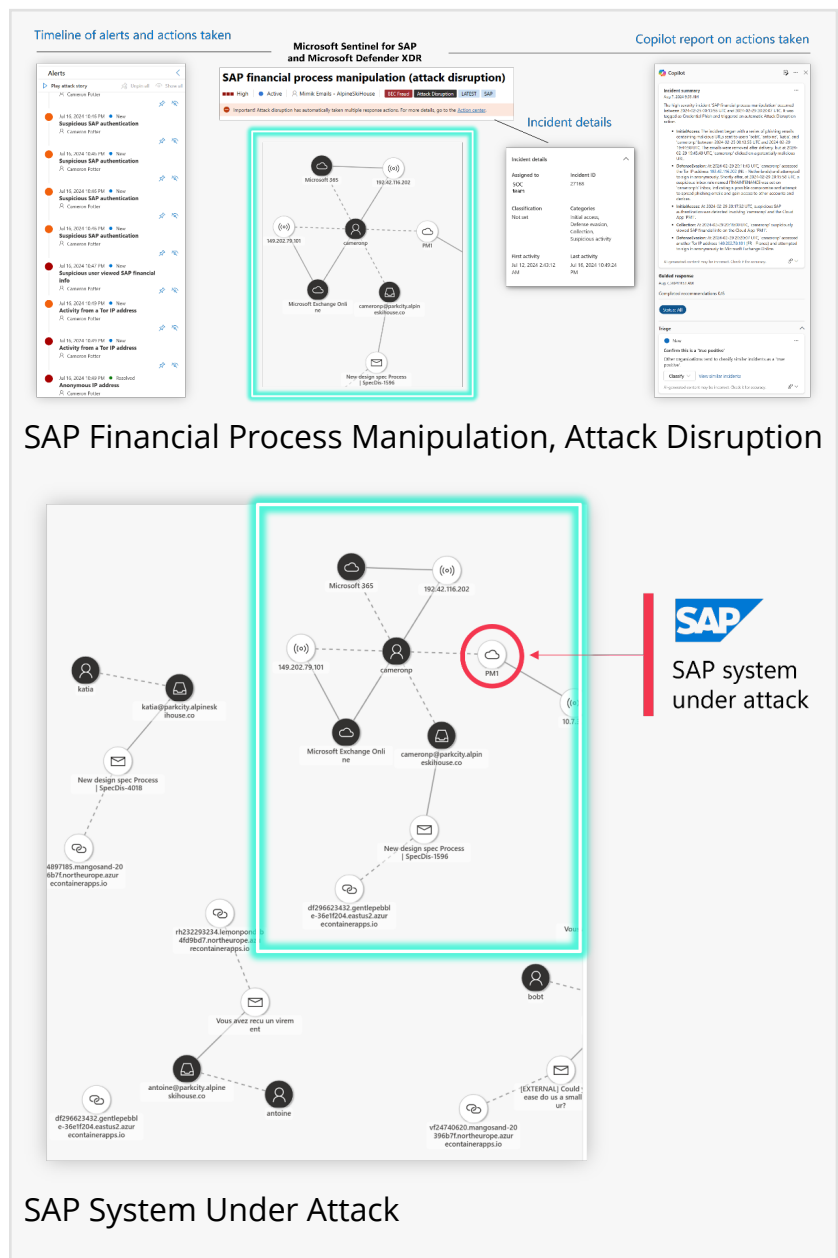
Timeline of alerts and actions taken

Microsoft Sentinel for SAP and Microsoft Defender XDR

Copilot report on actions taken

Alerts

Play attack story

Jul 16, 2024 10:46 PM • New
Suspicious SAP authentication
Cameron Potter

Jul 16, 2024 10:46 PM • New
Suspicious SAP authentication
Cameron Potter

Jul 16, 2024 10:46 PM • New
Suspicious SAP authentication
Cameron Potter

Jul 16, 2024 10:46 PM • New
Suspicious SAP authentication
Cameron Potter

Jul 16, 2024 10:47 PM • New
Suspicious user viewed SAP financial info
Cameron Potter

Jul 16, 2024 10:49 PM • New
Activity from a Tor IP address
Cameron Potter

Jul 16, 2024 10:49 PM • New
Activity from a Tor IP address
Cameron Potter

Jul 16, 2024 10:49 PM • Resolved
Anonymous IP address
Cameron Potter

SAP financial process manipulation (attack disruption)

High • Active • Mimik Emails - AlpineSkiHouse

Important: Attack disruption has automatically taken multiple response actions. For more details, go to the Action center.

Microsoft 365
192.42.116.202
149.202.79.101
cameronp
PM1
Microsoft Exchange Online
cameronp@parkcity.alpineskihouse.co
New design spec Process | SpecDis-1596

Incident details

Incident details
Assigned to
SOC team
Incident ID
27166
Classification
Not set
Categories
Initial access, Defense evasion, Collection, Suspicious activity
First activity
Jul 12, 2024 2:43:12 AM
Last activity
Jul 16, 2024 10:49:24 PM

Copilot

Incident summary

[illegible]

Guided response

Triage

Confirm this is a 'true positive'

Classify

SAP Financial Process Manipulation, Attack Disruption

katia
katia@parkcity.alpineskihouse.co
New design spec Process | SpecDis-4018
4897185.mangosand-206b7f.northeurope.azurecontainerapps.io
Microsoft 365
192.42.116.202
149.202.79.101
cameronp
PM1
10.7.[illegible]
Microsoft Exchange Online
cameronp@parkcity.alpineskihouse.co
New design spec Process | SpecDis-1596
df296623432.gentlepebble-36e1f204.eastus2.azurecontainerapps.io
rh232293234.lemonpond-b4fd9bd7.northeurope.azurecontainerapps.io
Vous avez recu un virement
antoine@parkcity.alpineskihouse.co
antoine
df296623432.gentlepebble-36e1f204.eastus2.azurecontainerapps.io
Vous
bobt
[EXTERNAL] Could ease do us a small ur?
vf24740620.mangosand-20396b7f.northeurope.azurecontainerapps.io

SAP

SAP system under attack

SAP System Under Attack